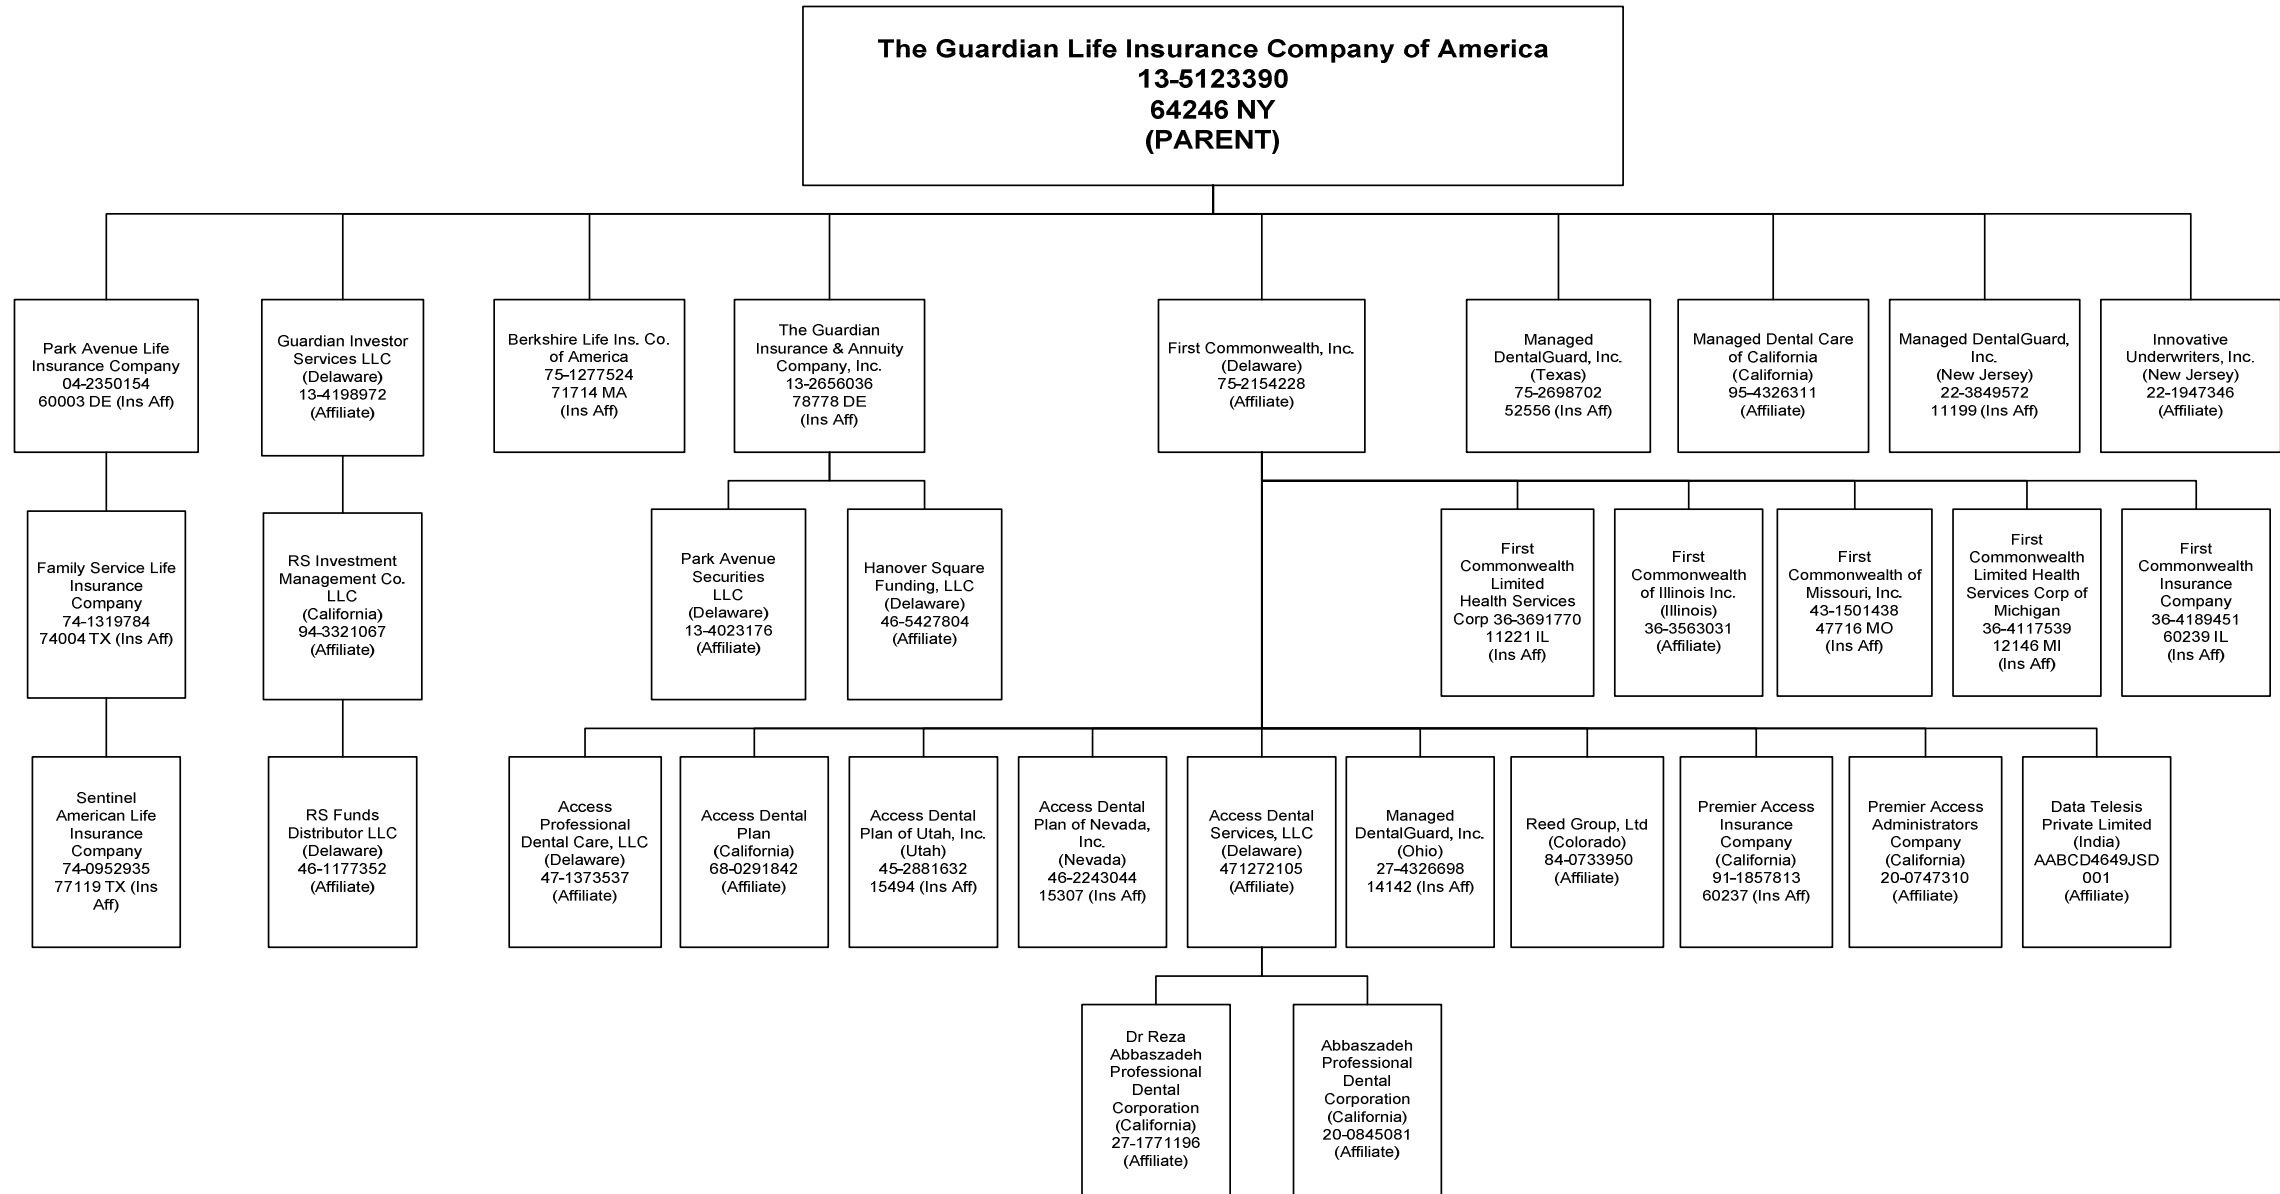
The Guardian Life Insurance Company of America
13-5123390
64246 NY
(PARENT)

Park Avenue Life Insurance Company
04-2350154
60003 DE (Ins Aff)

Guardian Investor Services LLC
(Delaware)
13-4198972
(Affiliate)

Berkshire Life Ins. Co. of America
75-1277524
71714 MA
(Ins Aff)

The Guardian Insurance & Annuity Company, Inc.
13-2656036
78778 DE
(Ins Aff)

First Commonwealth, Inc.
(Delaware)
75-2154228
(Affiliate)

Managed DentalGuard, Inc.
(Texas)
75-2698702
52556 (Ins Aff)

Managed Dental Care of California
(California)
95-4326311
(Affiliate)

Managed DentalGuard, Inc.
(New Jersey)
22-3849572
11199 (Ins Aff)

Innovative Underwriters, Inc.
(New Jersey)
22-1947346
(Affiliate)

Family Service Life Insurance Company
74-1319784
74004 TX (Ins Aff)

RS Investment Management Co. LLC
(California)
94-3321067
(Affiliate)

Park Avenue Securities LLC
(Delaware)
13-4023176
(Affiliate)

Hanover Square Funding, LLC
(Delaware)
46-5427804
(Affiliate)

First Commonwealth Limited Health Services Corp 36-3691770
11221 IL
(Ins Aff)

First Commonwealth of Illinois Inc.
(Illinois)
36-3563031
(Affiliate)

First Commonwealth of Missouri, Inc.
43-1501438
47716 MO
(Ins Aff)

First Commonwealth Limited Health Services Corp of Michigan
36-4117539
12146 MI
(Ins Aff)

First Commonwealth Insurance Company
36-4189451
60239 IL
(Ins Aff)

Sentinel American Life Insurance Company
74-0952935
77119 TX (Ins Aff)

RS Funds Distributor LLC
(Delaware)
46-1177352
(Affiliate)

Access Professional Dental Care, LLC
(Delaware)
47-1373537
(Affiliate)

Access Dental Plan
(California)
68-0291842
(Affiliate)

Access Dental Plan of Utah, Inc.
(Utah)
45-2881632
15494 (Ins Aff)

Access Dental Plan of Nevada, Inc.
(Nevada)
46-2243044
15307 (Ins Aff)

Access Dental Services, LLC
(Delaware)
471272105
(Affiliate)

Managed DentalGuard, Inc.
(Ohio)
27-4326698
14142 (Ins Aff)

Reed Group, Ltd
(Colorado)
84-0733950
(Affiliate)

Premier Access Insurance Company
(California)
91-1857813
60237 (Ins Aff)

Premier Access Administrators Company
(California)
20-0747310
(Affiliate)

Data Telesis Private Limited
(India)
AABCD4649JSD 001
(Affiliate)

Dr Reza Abbaszadeh Professional Dental Corporation
(California)
27-1771196
(Affiliate)

Abbaszadeh Professional Dental Corporation
(California)
20-0845081
(Affiliate)